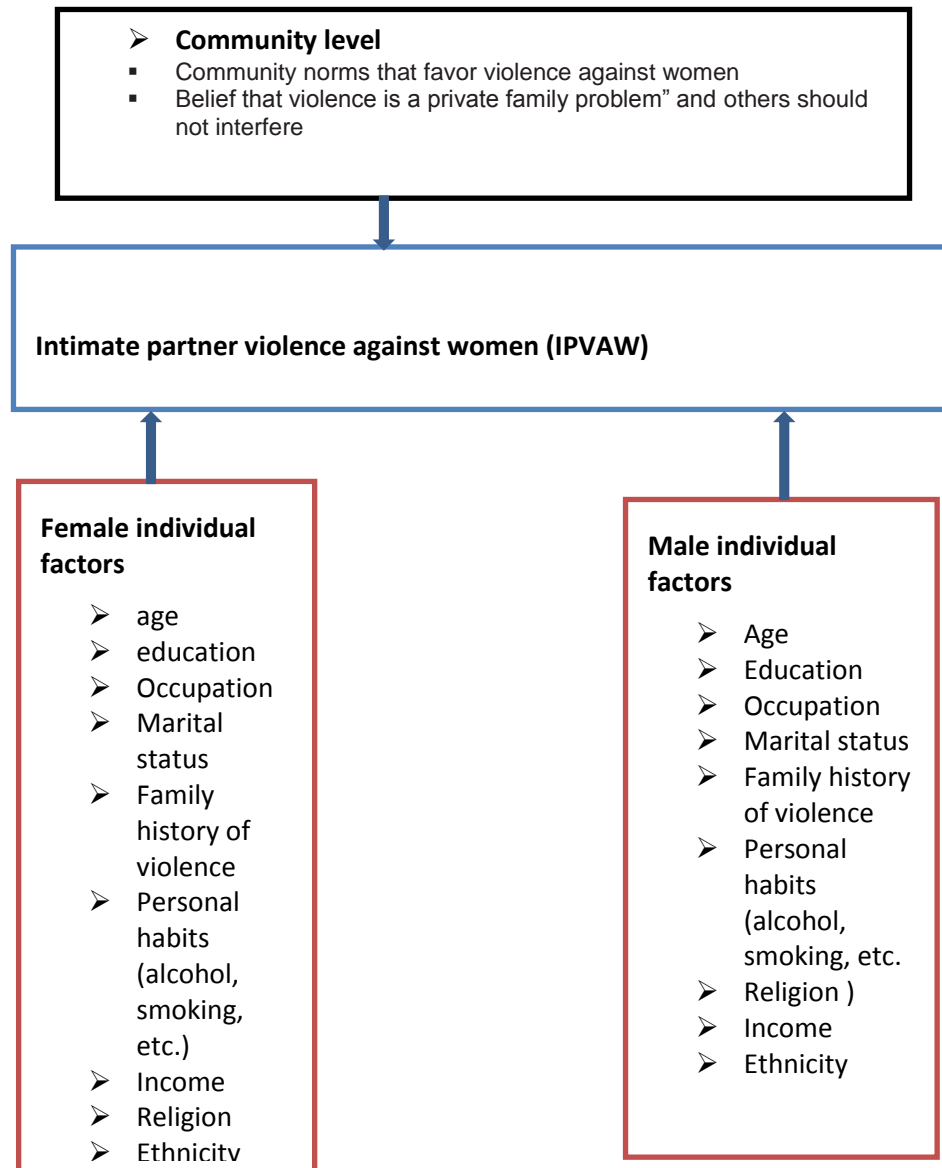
➢ **Community level**

- Community norms that favor violence against women
- Belief that violence is a private family problem" and others should not interfere

**Intimate partner violence against women (IPVAW)**

**Female individual factors**

➢ age
➢ education
➢ Occupation
➢ Marital status
➢ Family history of violence
➢ Personal habits (alcohol, smoking, etc.)
➢ Income
➢ Religion
➢ Ethnicity

**Male individual factors**

➢ Age
➢ Education
➢ Occupation
➢ Marital status
➢ Family history of violence
➢ Personal habits (alcohol, smoking, etc.
➢ Religion )
➢ Income
➢ Ethnicity